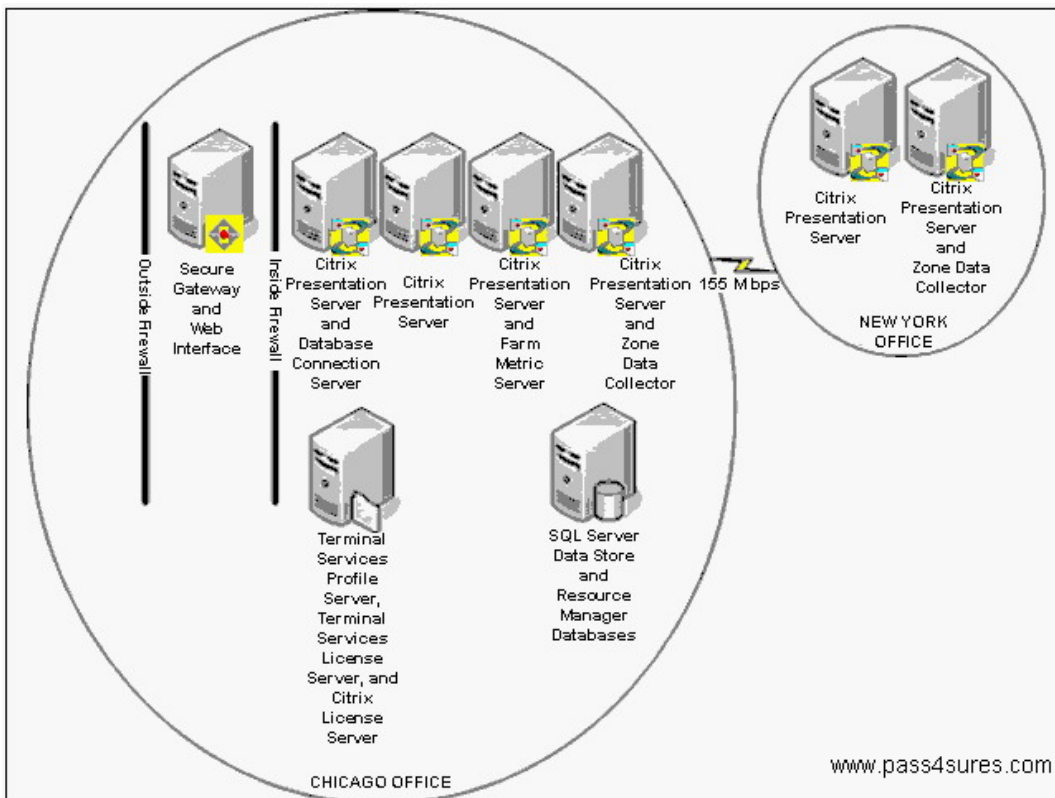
Outside Firewall

Secure Gateway and Web Interface

Inside Firewall

Citrix Presentation Server and Database Connection Server

Citrix Presentation Server

Citrix Presentation Server and Farm Metric Server

Citrix Presentation Server and Zone Data Collector

155 Mbps

Citrix Presentation Server

Citrix Presentation Server and Zone Data Collector

NEW YORK OFFICE

Terminal Services Profile Server, Terminal Services License Server, and Citrix License Server

SQL Server Data Store and Resource Manager Databases

CHICAGO OFFICE

www.pass4sures.com